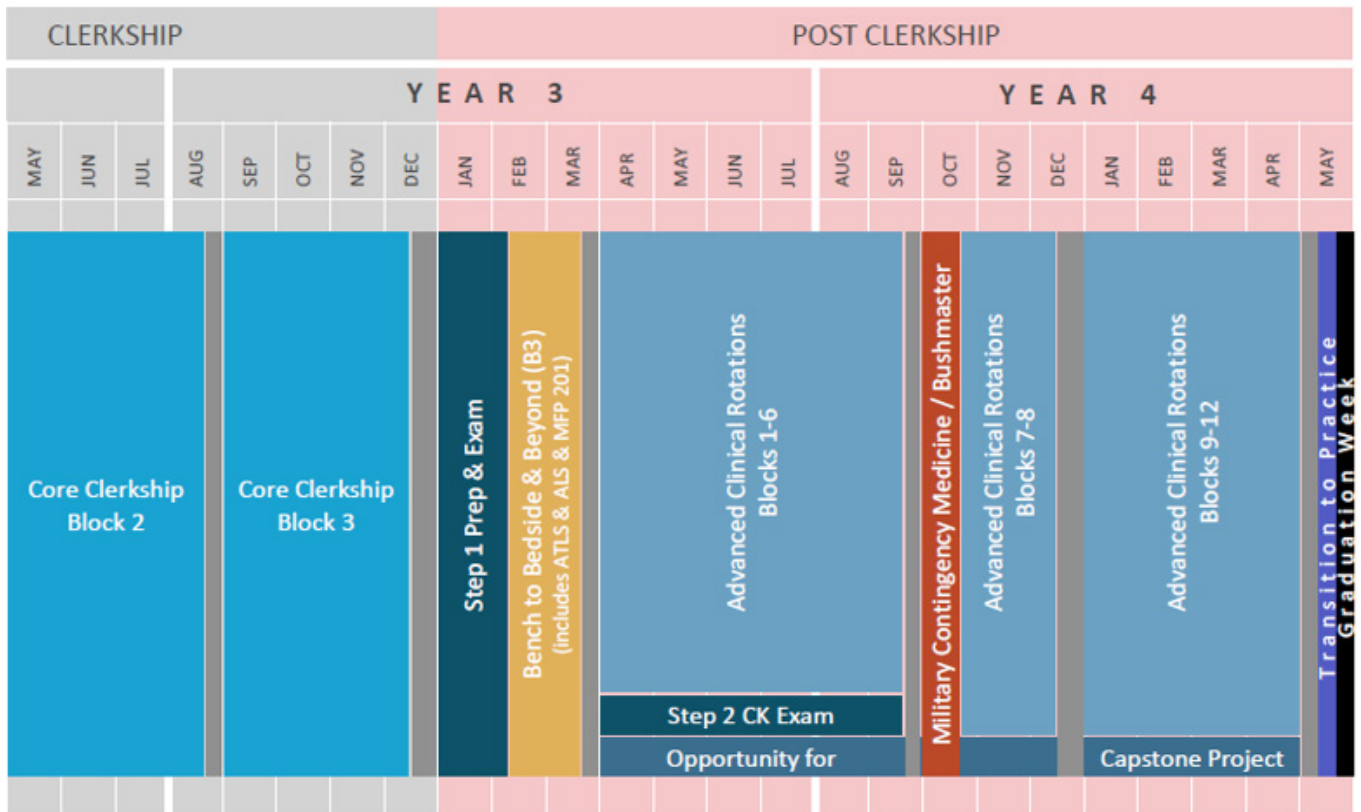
CLERKSHIP

POST CLERKSHIP

YEAR 3

YEAR 4

| MAY | JUN | JUL | AUG | SEP | OCT | NOV | DEC | JAN | FEB | MAR | APR | MAY | JUN | JUL | AUG | SEP | OCT | NOV | DEC | JAN | FEB | MAR | APR | MAY |
|---|---|---|---|---|---|---|---|---|---|---|---|---|---|---|---|---|---|---|---|---|---|---|---|---|

Core Clerkship Block 2

Core Clerkship Block 3

Step 1 Prep & Exam

Bench to Bedside & Beyond (B3) (includes ATLS & ALS & MFP 201)

Advanced Clinical Rotations Blocks 1-6

Step 2 CK Exam

Opportunity for

Military Contingency Medicine / Bushmaster

Advanced Clinical Rotations Blocks 7-8

Advanced Clinical Rotations Blocks 9-12

Capstone Project

Transition to Practice

Graduation Week